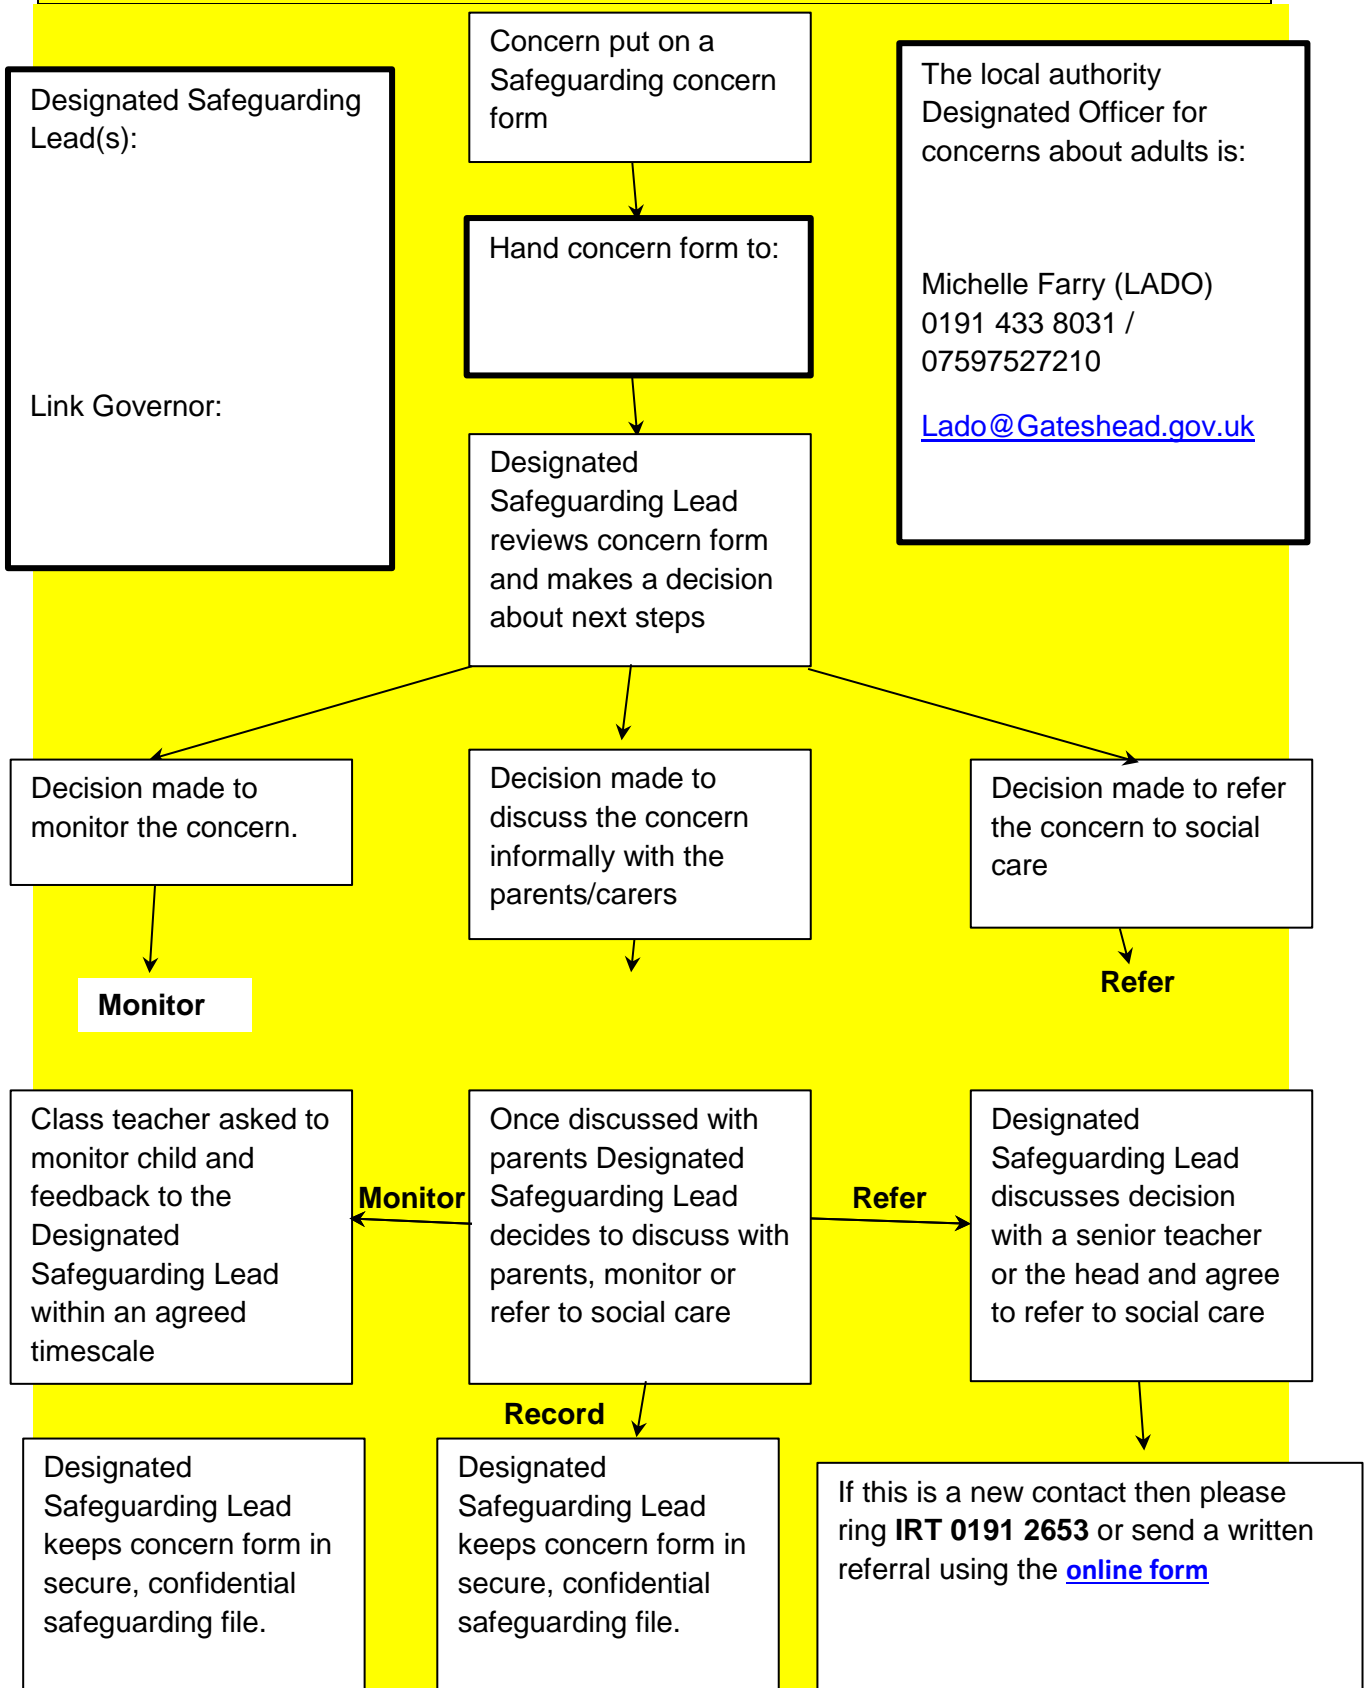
Designated Safeguarding Lead(s):

Link Governor:

Concern put on a Safeguarding concern form

Hand concern form to:

Designated Safeguarding Lead reviews concern form and makes a decision about next steps

The local authority Designated Officer for concerns about adults is:

Michelle Farry (LADO)
0191 433 8031 / 07597527210

Lado@Gateshead.gov.uk

Decision made to monitor the concern.

Decision made to discuss the concern informally with the parents/carers

Decision made to refer the concern to social care

Monitor

Refer

Class teacher asked to monitor child and feedback to the Designated Safeguarding Lead within an agreed timescale

Monitor

Once discussed with parents Designated Safeguarding Lead decides to discuss with parents, monitor or refer to social care

Refer

Designated Safeguarding Lead discusses decision with a senior teacher or the head and agree to refer to social care

Record

Designated Safeguarding Lead keeps concern form in secure, confidential safeguarding file.

Designated Safeguarding Lead keeps concern form in secure, confidential safeguarding file.

If this is a new contact then please ring **IRT 0191 2653** or send a written referral using the **online form**